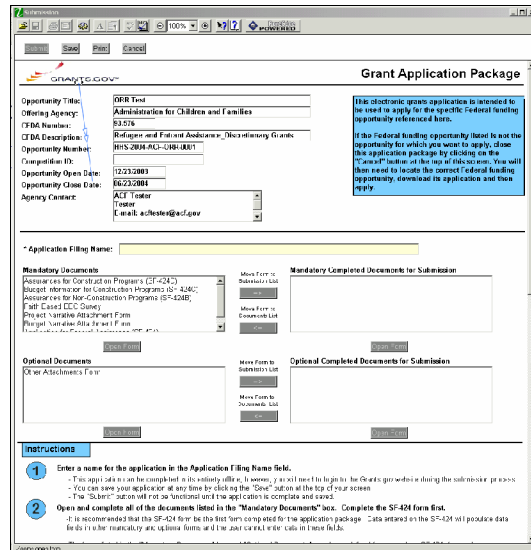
Submission

100%

PureEdge POWERED

Submit Save Print Cancel

GRANTS.GOV

Grant Application Package

Opportunity Title: ORR Test
Offering Agency: Administration for Children and Families
CFDA Number: 93.576
CFDA Description: Refugee and Entrant Assistance_Discretionary Grants
Opportunity Number: HHS-2004-ACF-ORR-0001
Competition ID:
Opportunity Open Date: 12/23/2003
Opportunity Close Date: 06/23/2004
Agency Contact: ACF Tester
Tester
E-mail: acftester@acf.gov

This electronic grants application is intended to be used to apply for the specific Federal funding opportunity referenced here.

If the Federal funding opportunity listed is not the opportunity for which you want to apply, close this application package by clicking on the "Cancel" button at the top of this screen. You will then need to locate the correct Federal funding opportunity, download its application and then apply.

* Application Filing Name:

Mandatory Documents
Assurances for Construction Programs (SF-424D)
Budget Information for Construction Programs (SF-424C)
Assurances for Non-Construction Programs (SF-424B)
Faith Based EEO Survey
Project Narrative Attachment Form
Budget Narrative Attachment Form
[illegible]

Move Form to Submission List
-->
Move Form to Documents List
<--

Mandatory Completed Documents for Submission

Open Form

Open Form

Optional Documents
Other Attachments Form

Move Form to Submission List
-->
Move Form to Documents List
<--

Optional Completed Documents for Submission

Open Form

Open Form

Instructions

1 Enter a name for the application in the Application Filing Name field.
- This application can be completed in its entirety offline; however, you will need to login to the Grants.gov website during the submission process.
- You can save your application at any time by clicking the "Save" button at the top of your screen.
- The "Submit" button will not be functional until the application is complete and saved.

2 Open and complete all of the documents listed in the "Mandatory Documents" box. Complete the SF-424 form first.
- It is recommended that the SF-424 form be the first form completed for the application package. Data entered on the SF-424 will populate data fields in other mandatory and optional forms and the user cannot enter data in these fields.

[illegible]